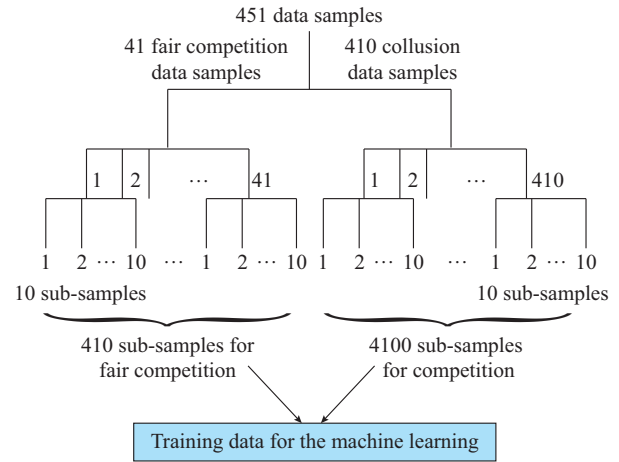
451 data samples

41 fair competition data samples

410 collusion data samples

1 2 ⋯ 41

1 2 ⋯ 410

1 2 ⋯ 10 ⋯ 1 2 ⋯ 10 1 2 ⋯ 10 ⋯ 1 2 ⋯ 10

10 sub-samples

10 sub-samples

410 sub-samples for fair competition

4100 sub-samples for competition

Training data for the machine learning